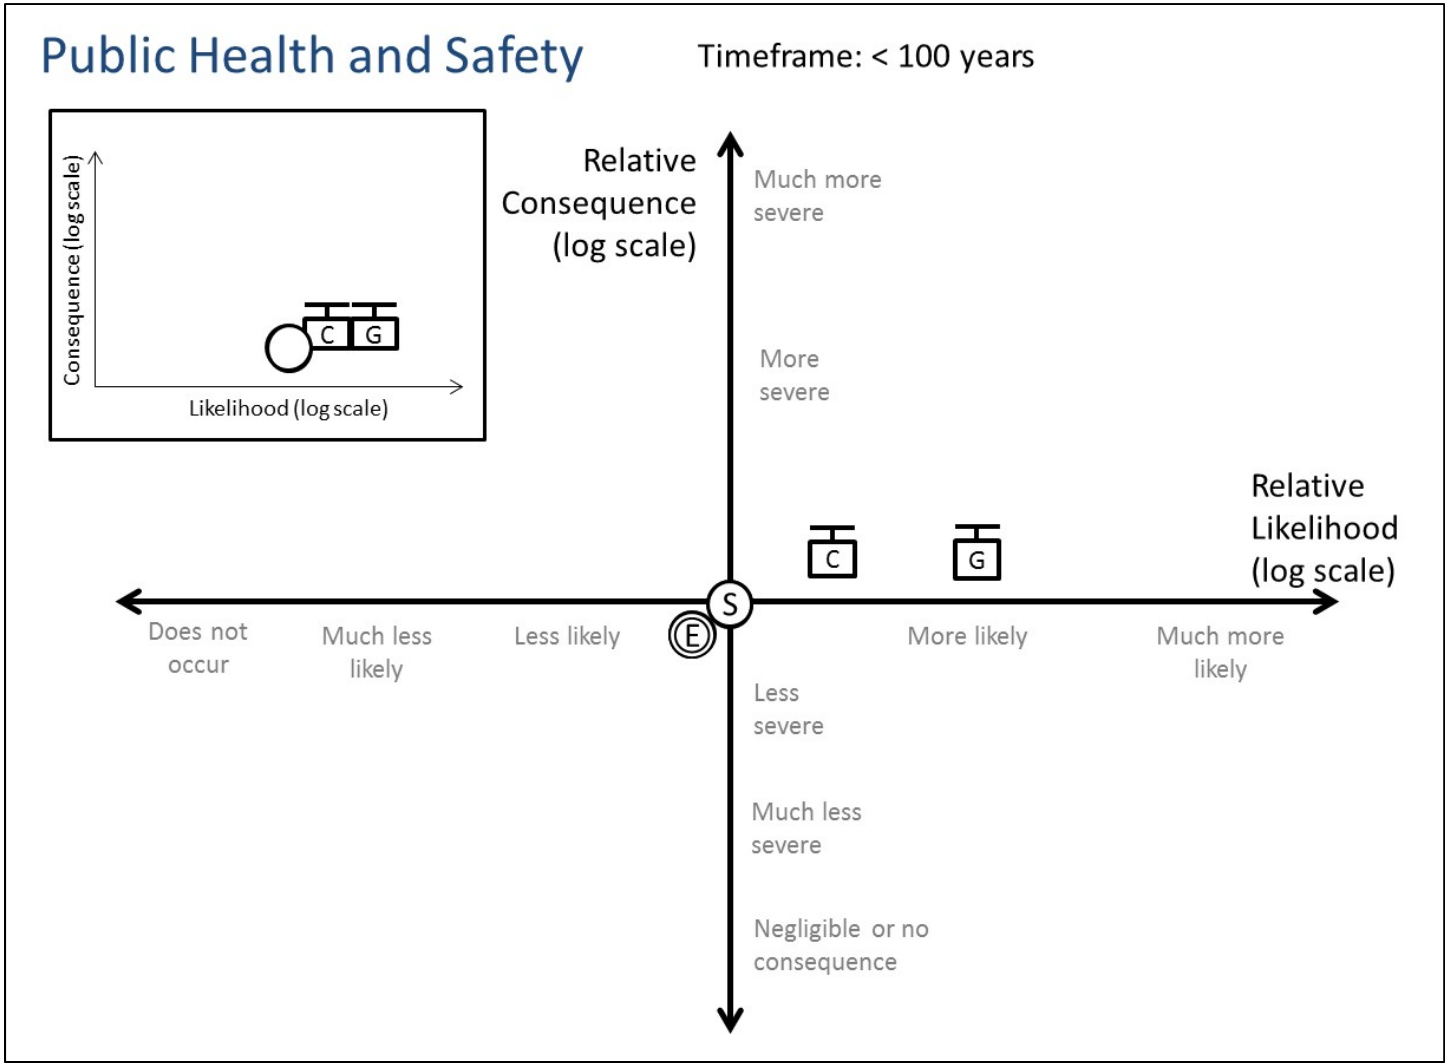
Public Health and Safety

Timeframe: < 100 years

Consequence (log scale)

C G

Likelihood (log scale)

Relative Consequence (log scale)

Much more severe

More severe

Relative Likelihood (log scale)

C

G

S

E

Does not occur

Much less likely

Less likely

More likely

Much more likely

Less severe

Much less severe

Negligible or no consequence